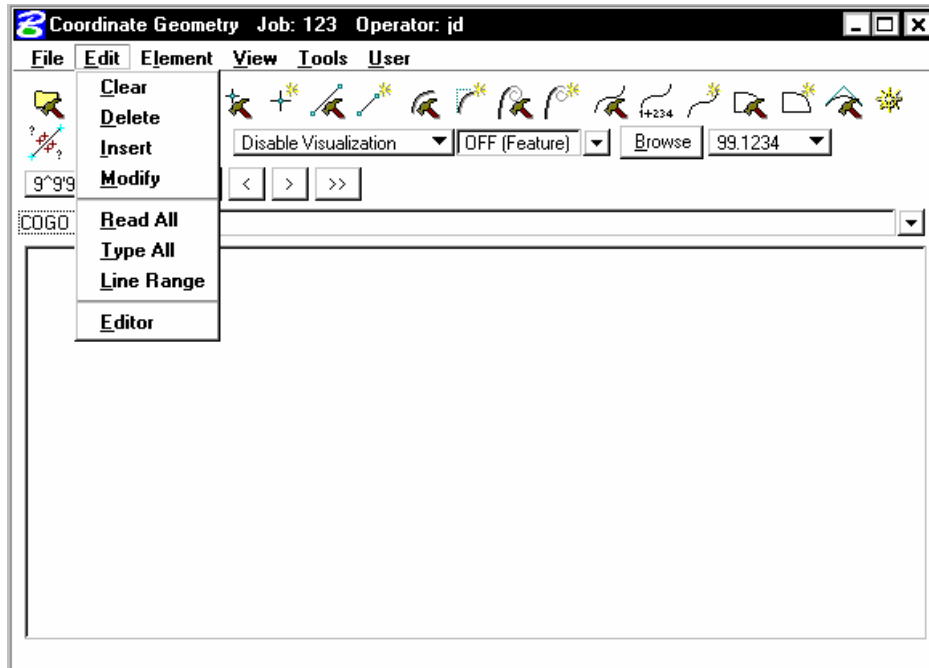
Coordinate Geometry Job: 123 Operator: jd

File Edit Element View Tools User

Clear
Delete
Insert
Modify
Read All
Type All
Line Range
Editor

1+234

Disable Visualization
OFF (Feature)
Browse
99.1234

9^9'9

<
>
>>

COGO